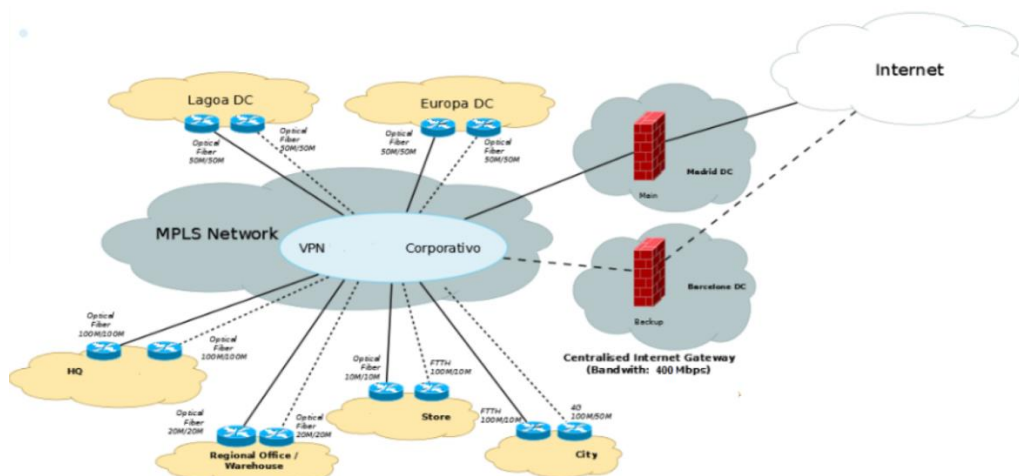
Internet

Lagoa DC

Optical Fiber 50M/50M

Optical Fiber 50M/50M

Europa DC

Optical Fiber 50M/50M

Optical Fiber 50M/50M

Madrid DC

Main

MPLS Network

VPN

Corporativo

Barcelona DC

Backup

Optical Fiber 100M/100M

Optical Fiber 100M/100M

HQ

Optical Fiber 10M/10M

FTTH 100M/10M

Store

FTTH 100M/10M

4G 100M/50M

City

Centralised Internet Gateway (Bandwith: 400 Mbps)

Optical Fiber 20M/20M

Optical Fiber 20M/20M

Regional Office / Warehouse